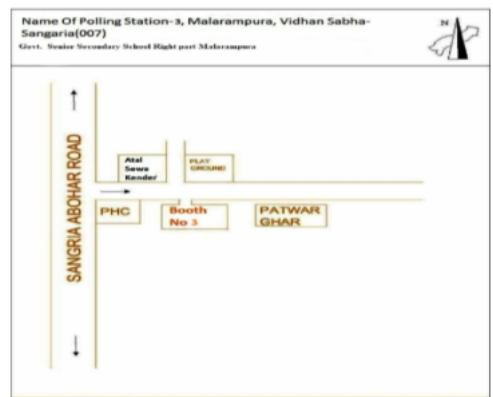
Name Of Polling Station-3, Malarampura, Vidhan Sabha-Sangaria(007)
Govt. Senior Secondary School Right part Malarampura

N

SANGRIA ABOHAR ROAD

Atal Sewa Kender

PLAY GROUND

PHC

Booth No 3

PATWAR GHAR